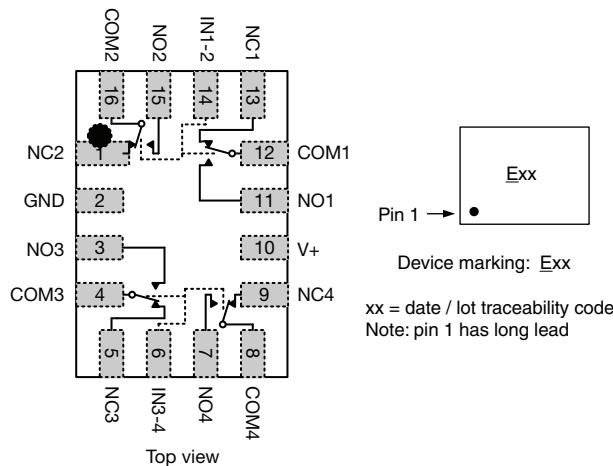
COM2 NO2 IN1-2 NC1

16 15 14 13

NC2 1 12 COM1

GND 2 11 NO1

NO3 3 10 V+

COM3 4 9 NC4

5 6 7 8

NC3 IN3-4 NO4 COM4

Top view

Exx

Pin 1

Device marking: Exx

xx = date / lot traceability code
Note: pin 1 has long lead